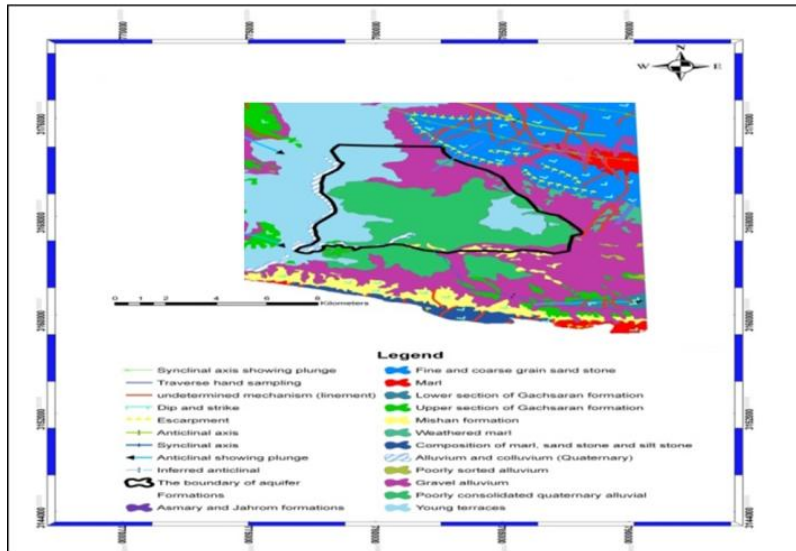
N
W E

0 1 2 4 6 8 Kilometers

Legend
Synclinal axis showing plunge
Traverse hand sampling
undetermined mechanism (linement)
Dip and strike
Escarpment
Anticlinal axis
Synclinal axis
Anticlinal showing plunge
Inferred anticlinal
The boundary of aquifer
Formations
Asmary and Jahrom formations
Fine and coarse grain sand stone
Marl
Lower section of Gachsaran formation
Upper section of Gachsaran formation
Mishan formation
Weathered marl
Composition of marl, sand stone and silt stone
Alluvium and colluvium (Quaternary)
Poorly sorted alluvium
Gravel alluvium
Poorly consolidated quaternary alluvial
Young terraces